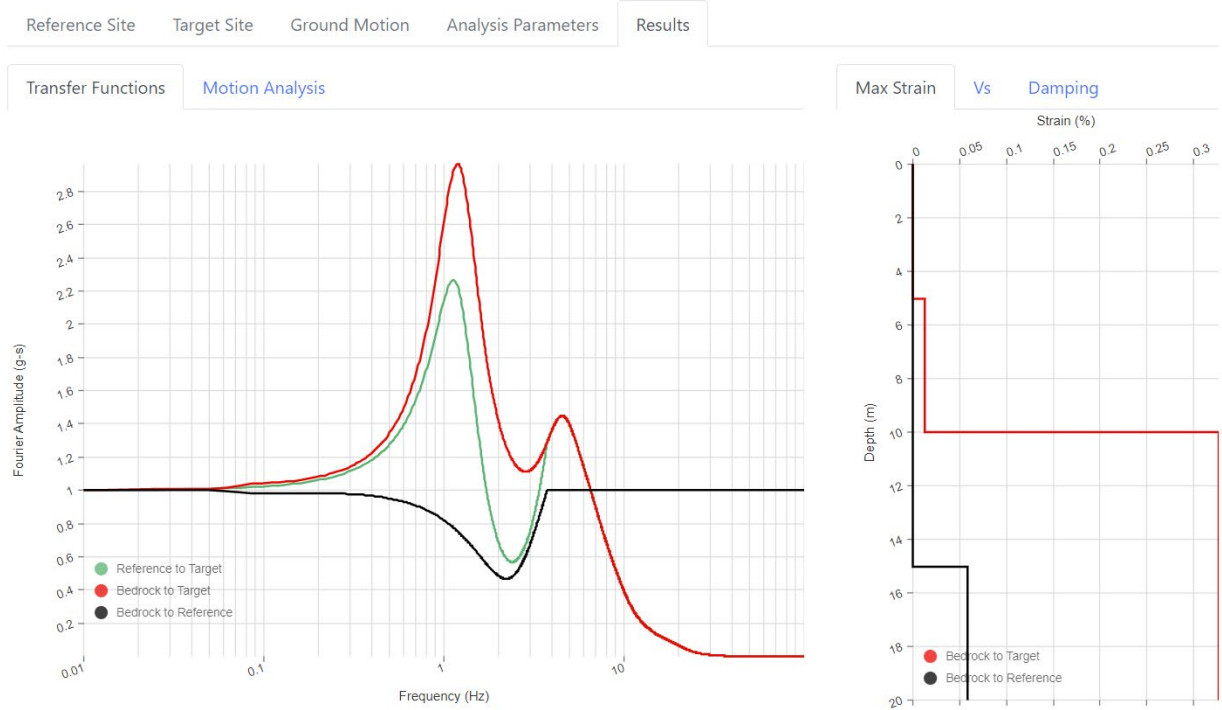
Reference Site Target Site Ground Motion Analysis Parameters Results

Transfer Functions Motion Analysis

Max Strain Vs Damping

Fourier Amplitude (g-s)

2.8
2.6
2.4
2.2
2
1.8
1.6
1.4
1.2
1
0.8
0.6
0.4
0.2

0.01 0.1 1 10

Frequency (Hz)

Reference to Target
Bedrock to Target
Bedrock to Reference

Strain (%)

0 0.05 0.1 0.15 0.2 0.25 0.3

Depth (m)

0
2
4
6
8
10
12
14
16
18
20

Bedrock to Target
Bedrock to Reference